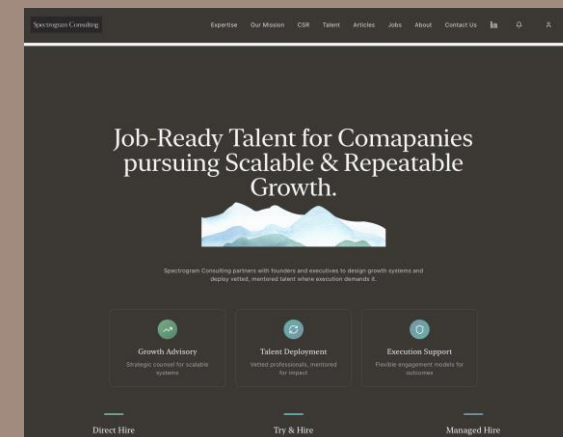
Spectrogram Consulting

Expertise Our Mission CSR Talent Articles Jobs About Contact Us in

Job-Ready Talent for Comapanies pursuing Scalable & Repeatable Growth.

Spectrogram Consulting partners with founders and executives to design growth systems and deploy vetted, mentored talent where execution demands it.

Growth Advisory
Strategic counsel for scalable systems

Talent Deployment
Vetted professionals, mentored for impact

Execution Support
Flexible engagement models for outcomes

Direct Hire

Try & Hire

Managed Hire